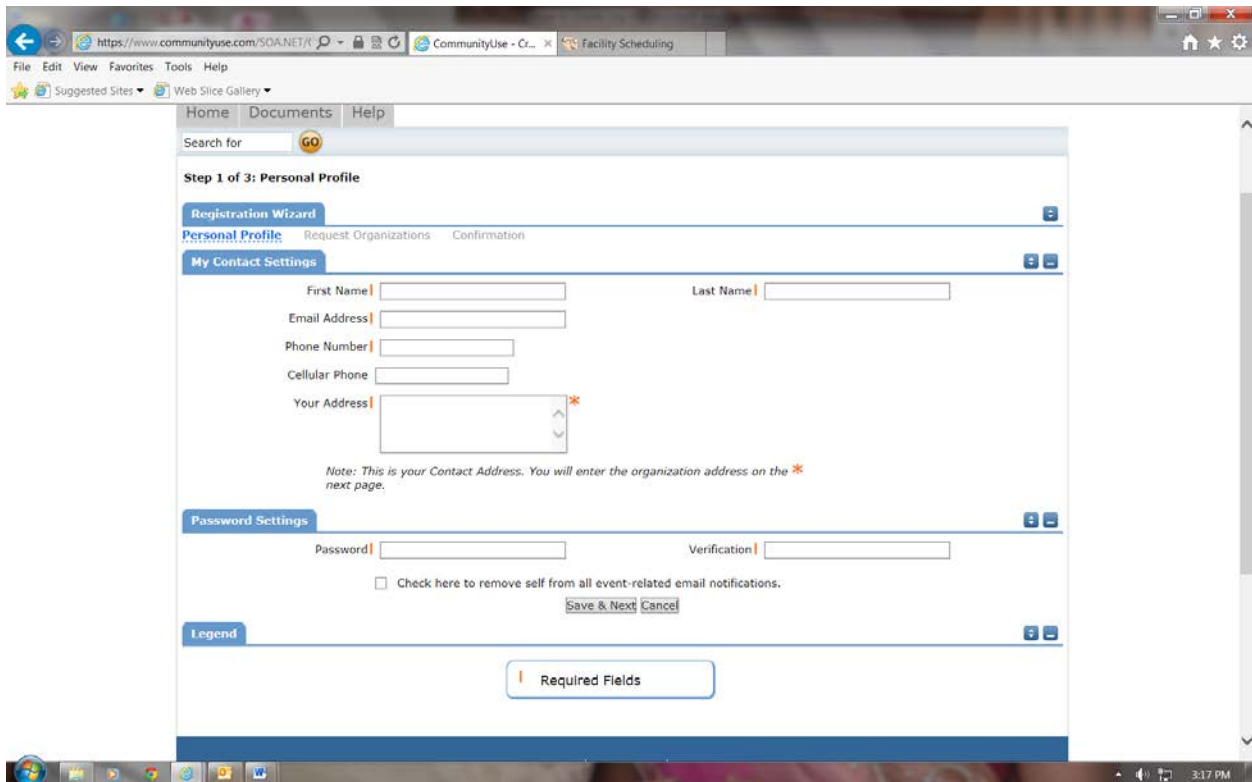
https://www.communityuse.com/SOA.NET/( CommunityUse - Cr... × Facility Scheduling

File Edit View Favorites Tools Help

Suggested Sites ▾ Web Slice Gallery ▾

Home Documents Help

Search for GO

Step 1 of 3: Personal Profile

Registration Wizard

Personal Profile Request Organizations Confirmation

My Contact Settings

First Name Last Name

Email Address

Phone Number

Cellular Phone

Your Address *

Note: This is your Contact Address. You will enter the organization address on the next page. *

Password Settings

Password Verification

Check here to remove self from all event-related email notifications.

Save & Next Cancel

Legend

Required Fields

3:17 PM